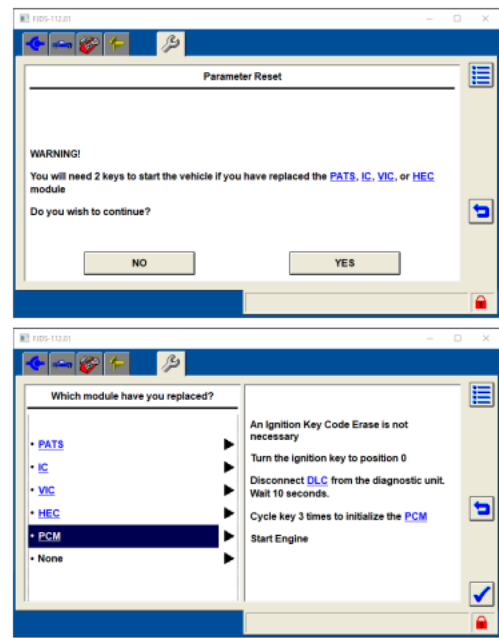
FDS-112.01

Parameter Reset

WARNING!

You will need 2 keys to start the vehicle if you have replaced the PATS, IC, VIC, or HEC module

Do you wish to continue?

NO

YES

FDS-112.01

Which module have you replaced?

• PATS
• IC
• VIC
• HEC
• PCM
• None

An Ignition Key Code Erase is not necessary

Turn the ignition key to position 0

Disconnect DLC from the diagnostic unit. Wait 10 seconds.

Cycle key 3 times to initialize the PCM

Start Engine